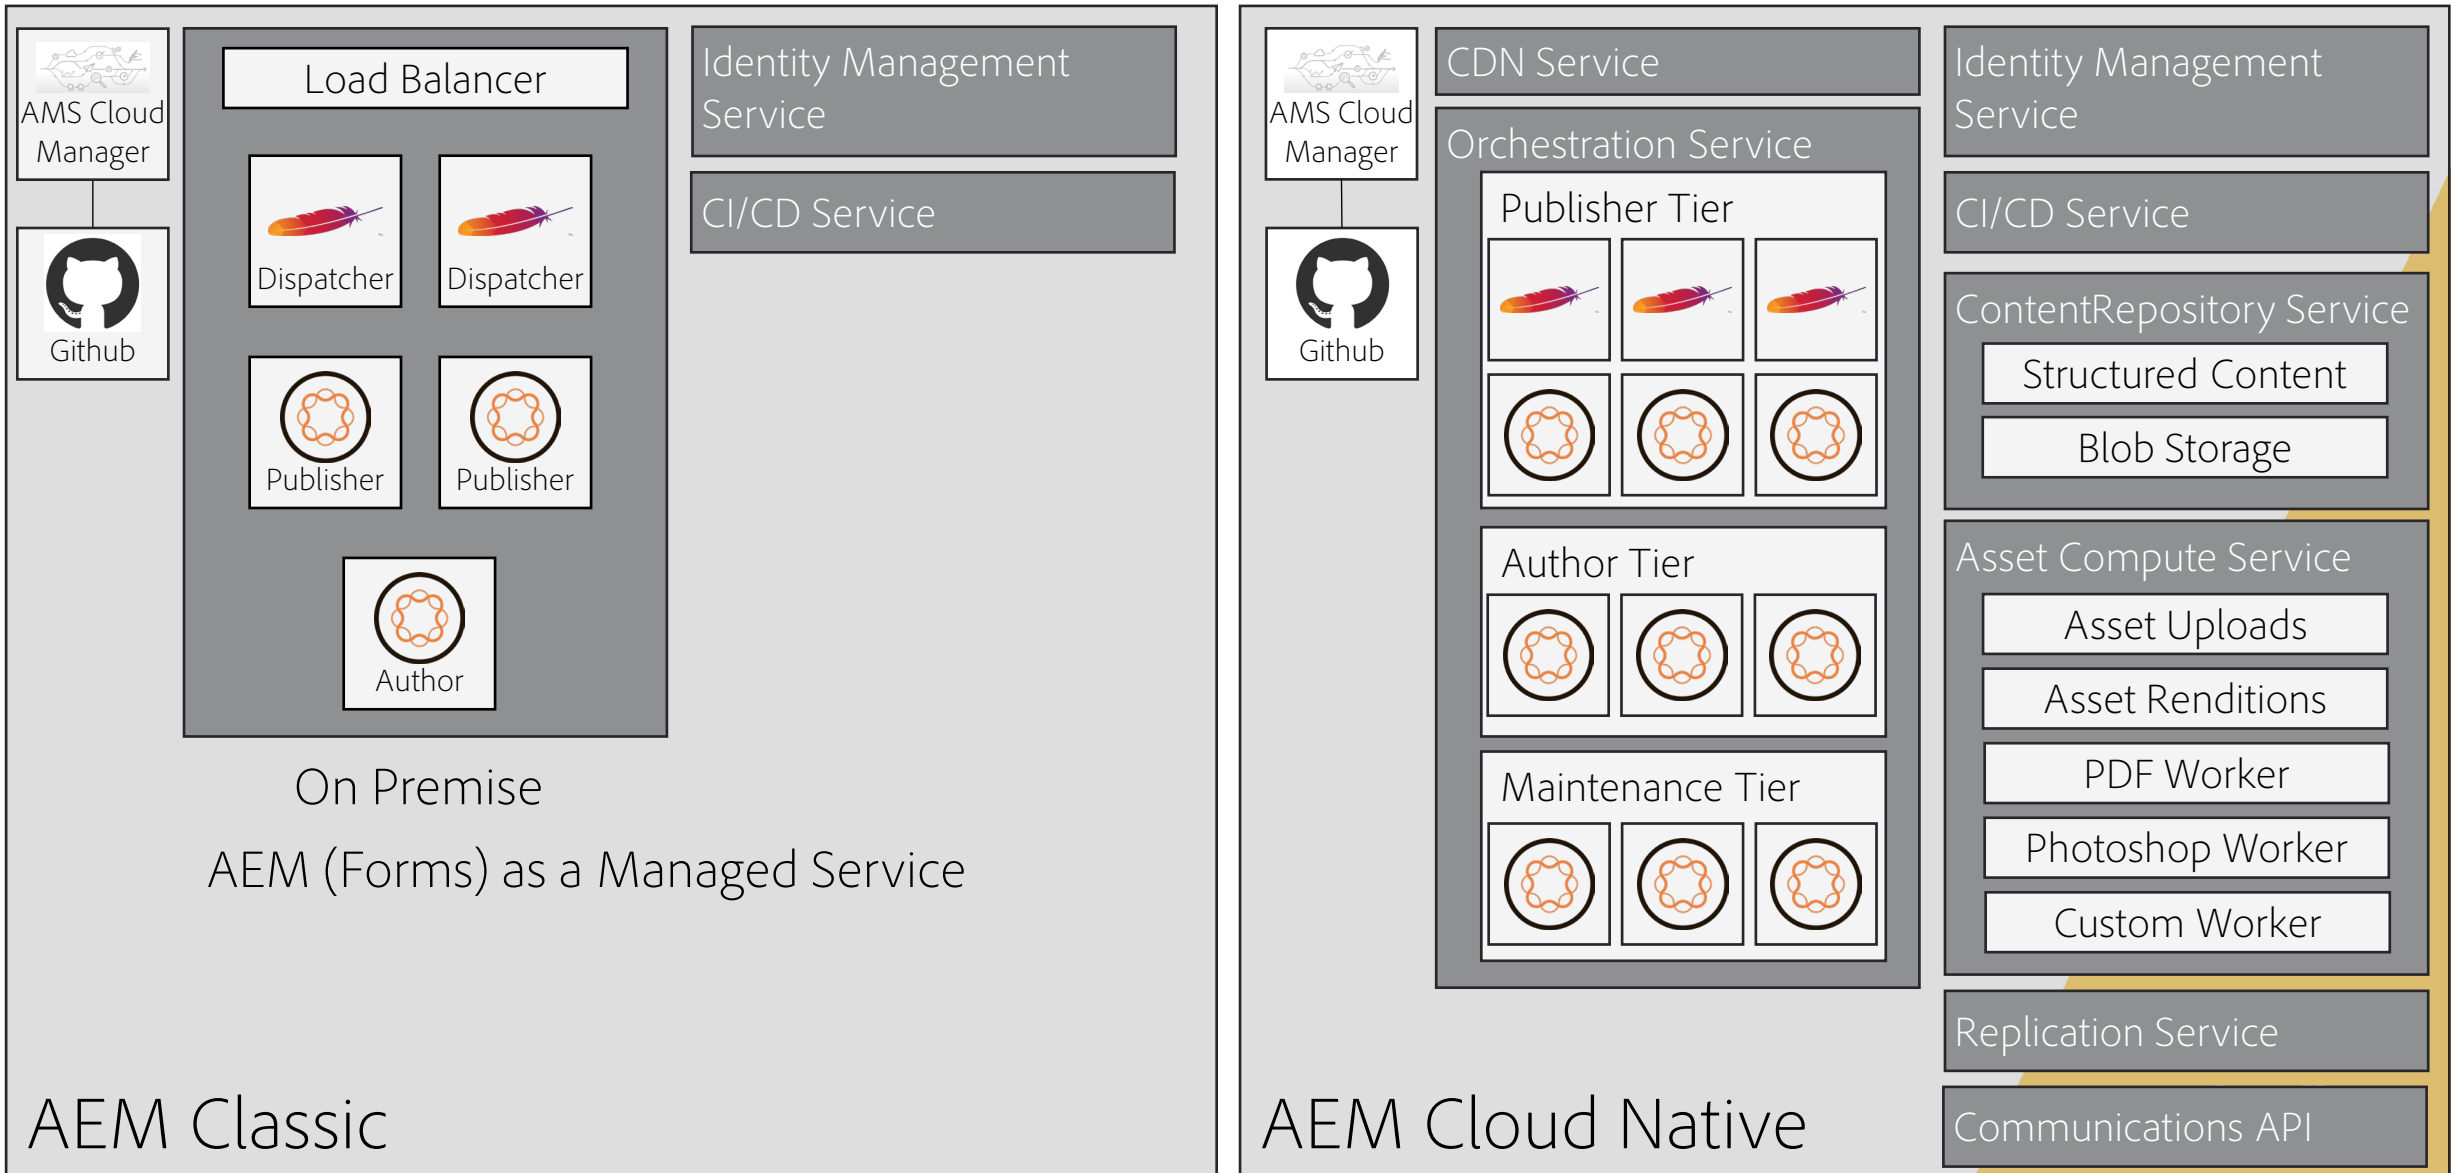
AMS Cloud Manager

Github

Load Balancer

Dispatcher

Dispatcher

Publisher

Publisher

Author

Identity Management Service

CI/CD Service

On Premise

AEM (Forms) as a Managed Service

AEM Classic

AMS Cloud Manager

Github

CDN Service

Orchestration Service

Publisher Tier

Author Tier

Maintenance Tier

Identity Management Service

CI/CD Service

ContentRepository Service

Structured Content

Blob Storage

Asset Compute Service

Asset Uploads

Asset Renditions

PDF Worker

Photoshop Worker

Custom Worker

Replication Service

Communications API

AEM Cloud Native